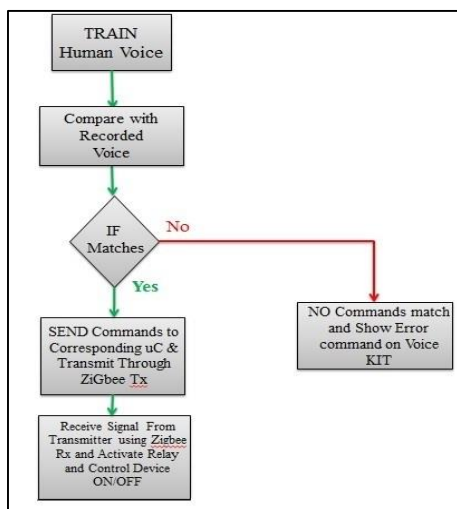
TRAIN
Human Voice

Compare with Recorded Voice

IF Matches

No

Yes

SEND Commands to Corresponding uC & Transmit Through ZiGbee Tx

NO Commands match and Show Error command on Voice KIT

Receive Signal From Transmitter using Zigbee Rx and Activate Relay and Control Device ON/OFF